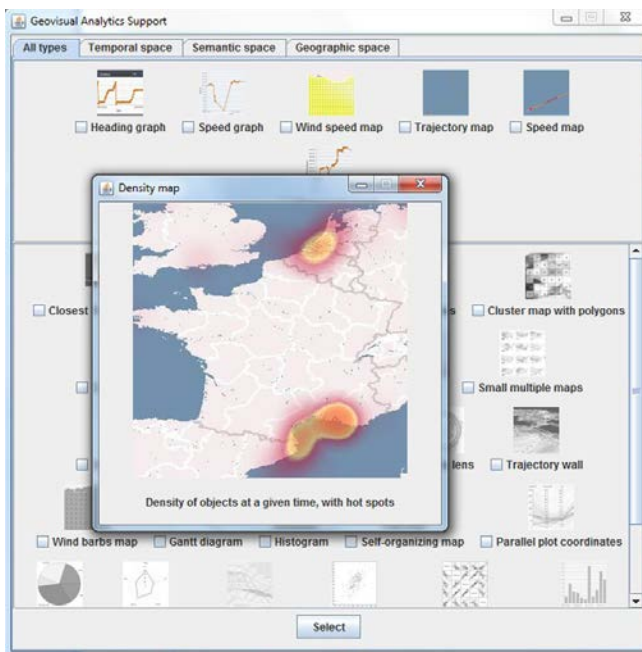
Geovisual Analytics Support

All types | Temporal space | Semantic space | Geographic space

Heading graph
Speed graph
Wind speed map
Trajectory map
Speed map

Density map

Density of objects at a given time, with hot spots

Closest
s
Cluster map with polygons
Small multiple maps
lens
Trajectory wall
Wind barbs map
Gantt diagram
Histogram
Self-organizing map
Parallel plot coordinates

Select